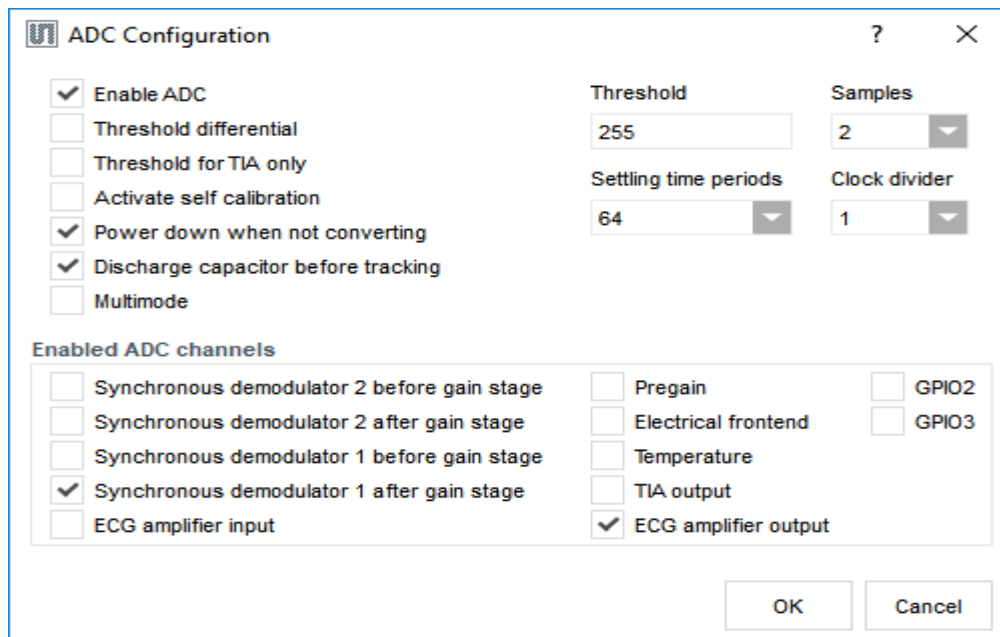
ADC Configuration ? ×

✓ Enable ADC
Threshold differential
Threshold for TIA only
Activate self calibration
✓ Power down when not converting
✓ Discharge capacitor before tracking
Multimode

Threshold
255
Samples
2
Settling time periods
64
Clock divider
1

Enabled ADC channels
Synchronous demodulator 2 before gain stage
Synchronous demodulator 2 after gain stage
Synchronous demodulator 1 before gain stage
✓ Synchronous demodulator 1 after gain stage
ECG amplifier input
Pregain
Electrical frontend
Temperature
TIA output
✓ ECG amplifier output
GPIO2
GPIO3

OK Cancel